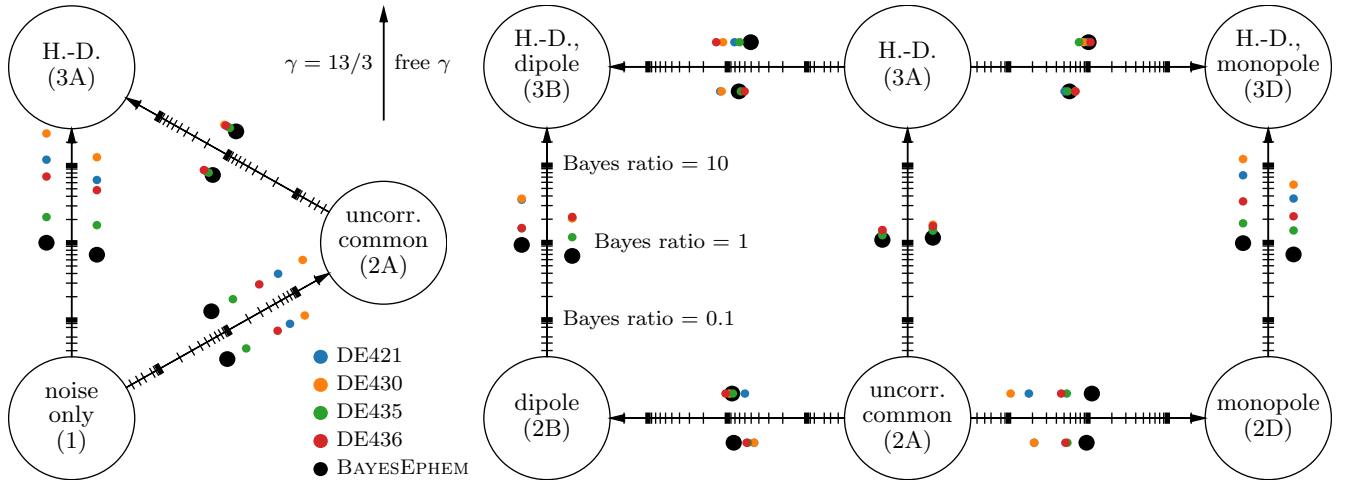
H.-D. (3A)

$\gamma = 13/3$ free $\gamma$

uncorr. common (2A)

noise only (1)

DE421
DE430
DE435
DE436
BayesEphem

H.-D., dipole (3B)

H.-D. (3A)

H.-D., monopole (3D)

Bayes ratio = 10

Bayes ratio = 1

Bayes ratio = 0.1

dipole (2B)

uncorr. common (2A)

monopole (2D)